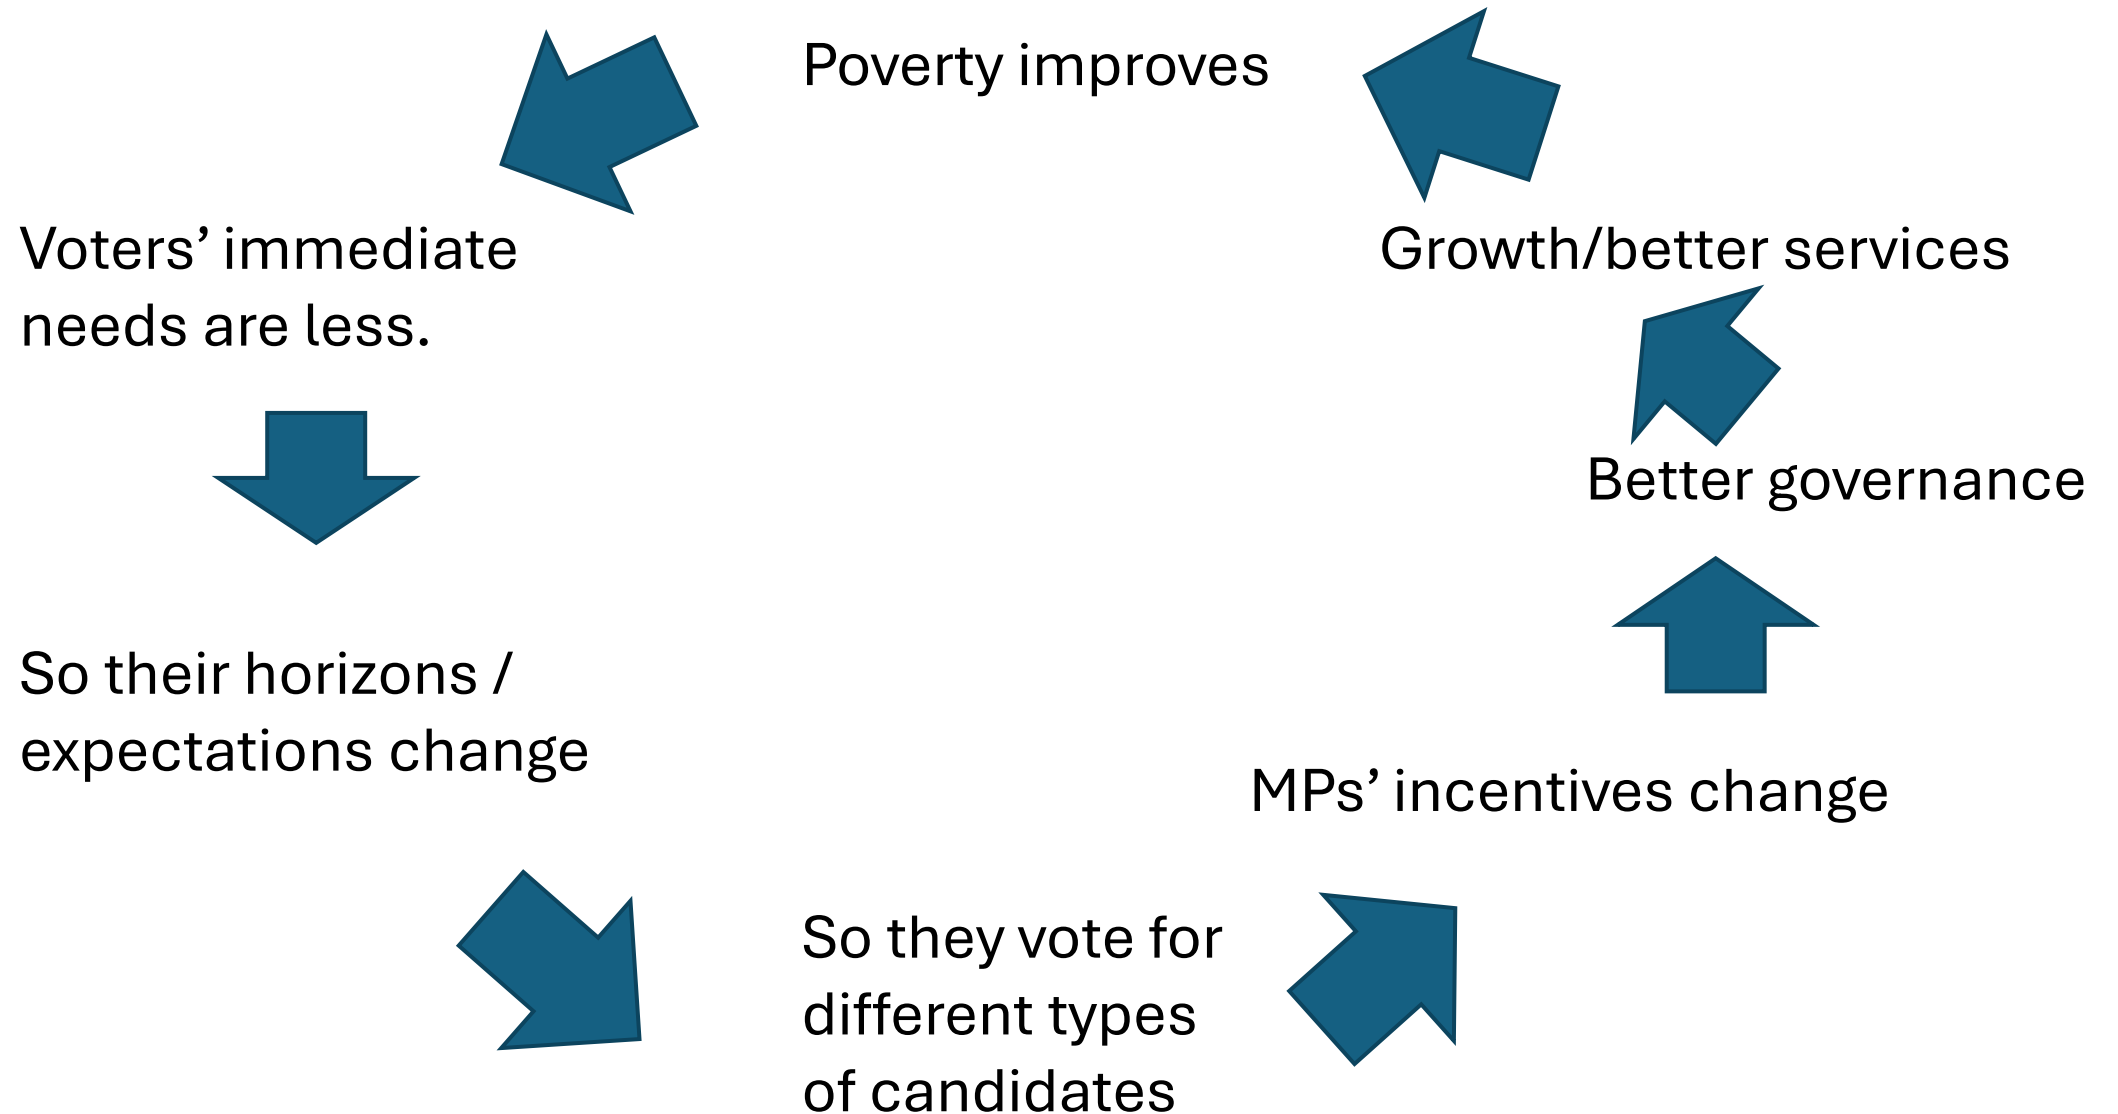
Poverty improves

Voters’ immediate needs are less.

So their horizons / expectations change

So they vote for different types of candidates

MPs’ incentives change

Better governance

Growth/better services